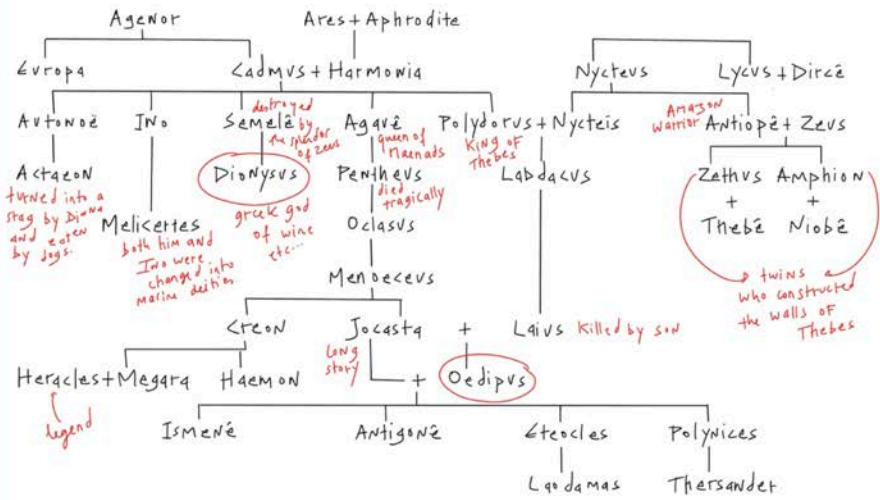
Agenor

Ares + Aphrodite

Europa

Cadmus + Harmonia

Nycteus

Lycus + Dircê

Autonoë

Ino

Semelê

destroyed by the splendor of Zeus

Agavê

queen of Maenads

Polydorus

King of Thebes

+ Nycteis

Amazon warrior

Antiopê + Zeus

Actaeon

turned into a stag by Diana and eaten by dogs.

Melicertes

both him and Ino were changed into marine deities

Dionysus

greek god of wine etc...

Pentheus

died tragically

Oclasus

Labdacus

Zethus

Amphion

+

+

Thebê

Niobê

twins who constructed the walls of Thebes

Menoeceus

Creon

Jocasta

+

Laius

Killed by son

Long story

Heracles + Megara

Haemon

+

Oedipus

legend

Ismenê

Antigonê

Eteocles

Polynices

Laodamas

Thersander